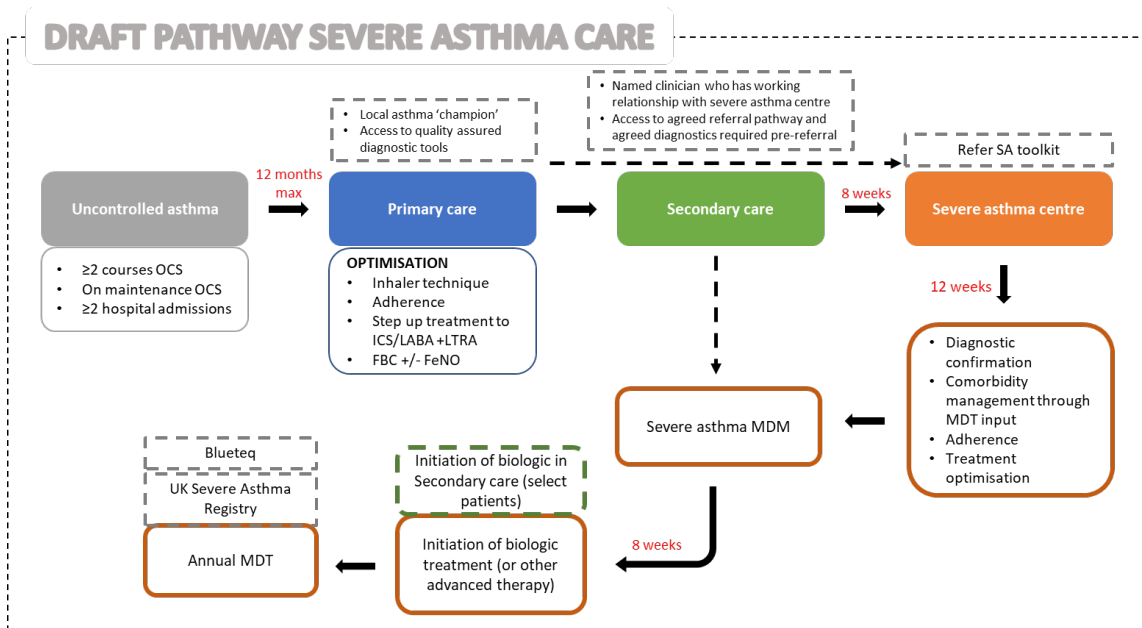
DRAFT PATHWAY SEVERE ASTHMA CARE

- Local asthma 'champion'
- Access to quality assured diagnostic tools

- Named clinician who has working relationship with severe asthma centre
- Access to agreed referral pathway and agreed diagnostics required pre-referral

Refer SA toolkit

Uncontrolled asthma

12 months max

Primary care

Secondary care

8 weeks

Severe asthma centre

- ≥2 courses OCS
- On maintenance OCS
- ≥2 hospital admissions

OPTIMISATION
- Inhaler technique
- Adherence
- Step up treatment to ICS/LABA +LTRA
- FBC +/- FeNO

12 weeks

- Diagnostic confirmation
- Comorbidity management through MDT input
- Adherence
- Treatment optimisation

Severe asthma MDM

Blueteq

UK Severe Asthma Registry

Initiation of biologic in Secondary care (select patients)

Annual MDT

Initiation of biologic treatment (or other advanced therapy)

8 weeks